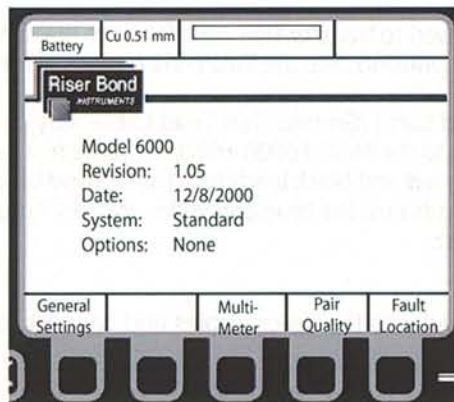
Battery

Cu 0.51 mm

Riser Bond
INSTRUMENTS

Model 6000
Revision: 1.05
Date: 12/8/2000
System: Standard
Options: None

| General Settings | | Multi-Meter | Pair Quality | Fault Location |
|---|---|---|---|---|